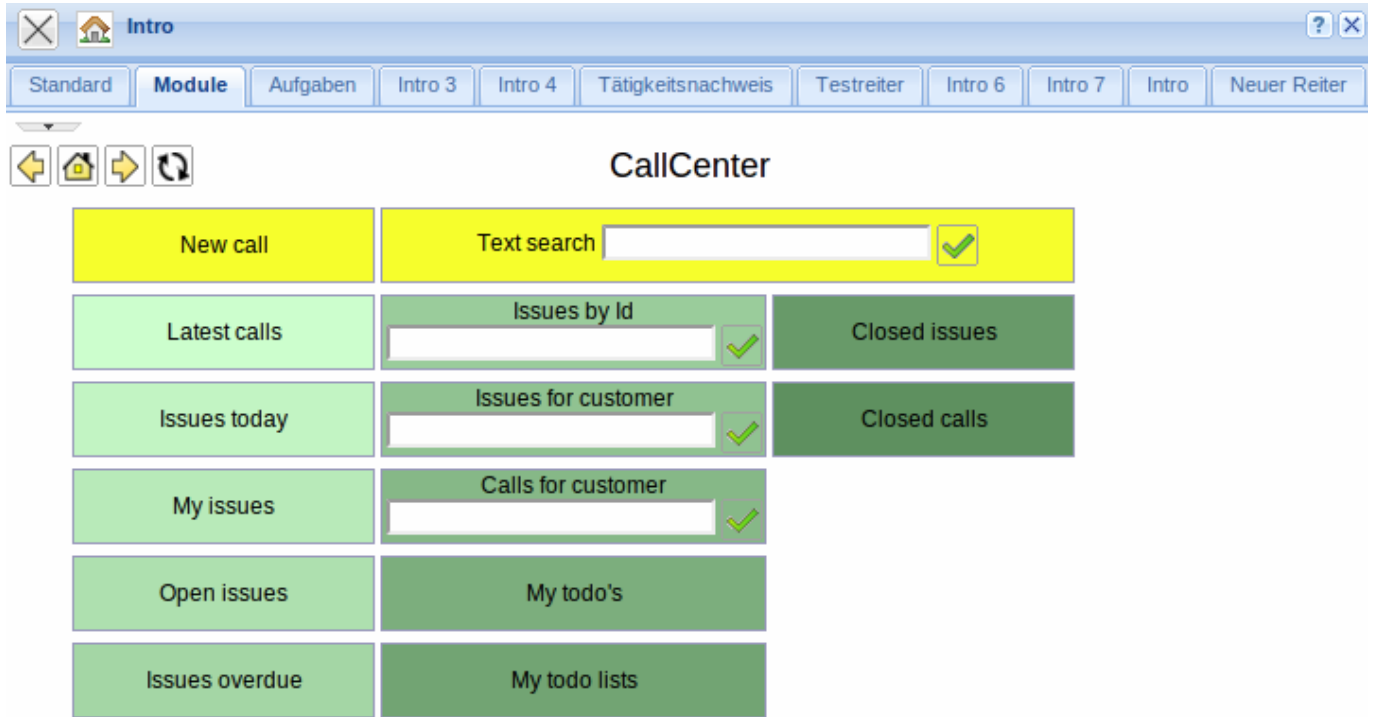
Intro

?

Standard | Module | Aufgaben | Intro 3 | Intro 4 | Tätigkeitsnachweis | Testreiter | Intro 6 | Intro 7 | Intro | Neuer Reiter

CallCenter

New call

Text search

Latest calls

Issues by Id

Closed issues

Issues today

Issues for customer

Closed calls

My issues

Calls for customer

Open issues

My todo's

Issues overdue

My todo lists